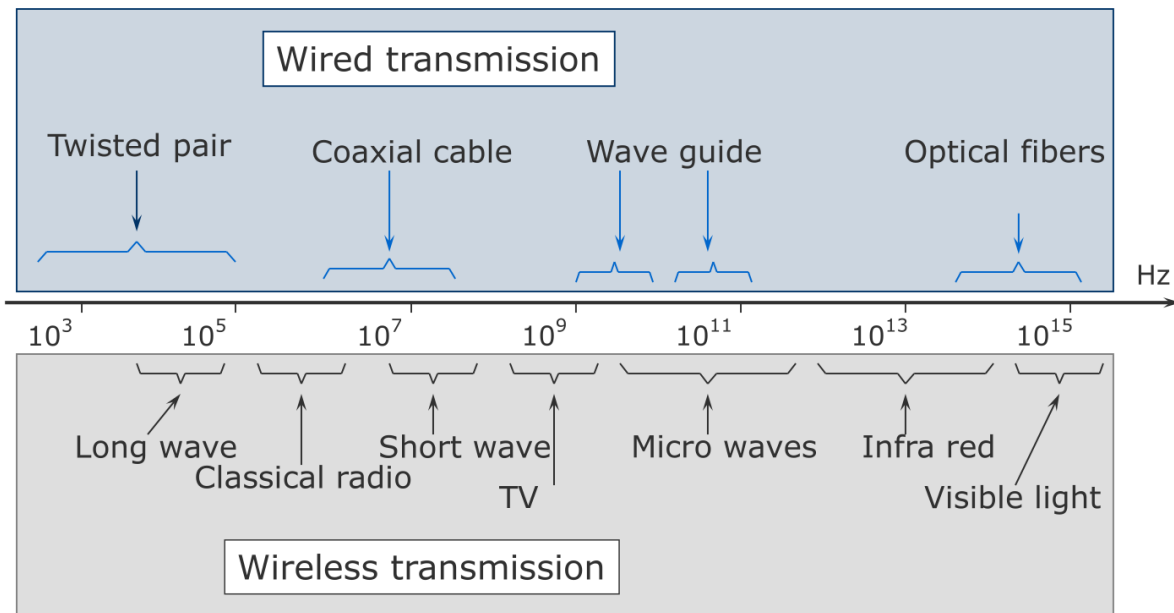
Wired transmission

Twisted pair

Coaxial cable

Wave guide

Optical fibers

Hz

$10^3$ $10^5$ $10^7$ $10^9$ $10^{11}$ $10^{13}$ $10^{15}$

Long wave

Classical radio

Short wave

TV

Micro waves

Infra red

Visible light

Wireless transmission